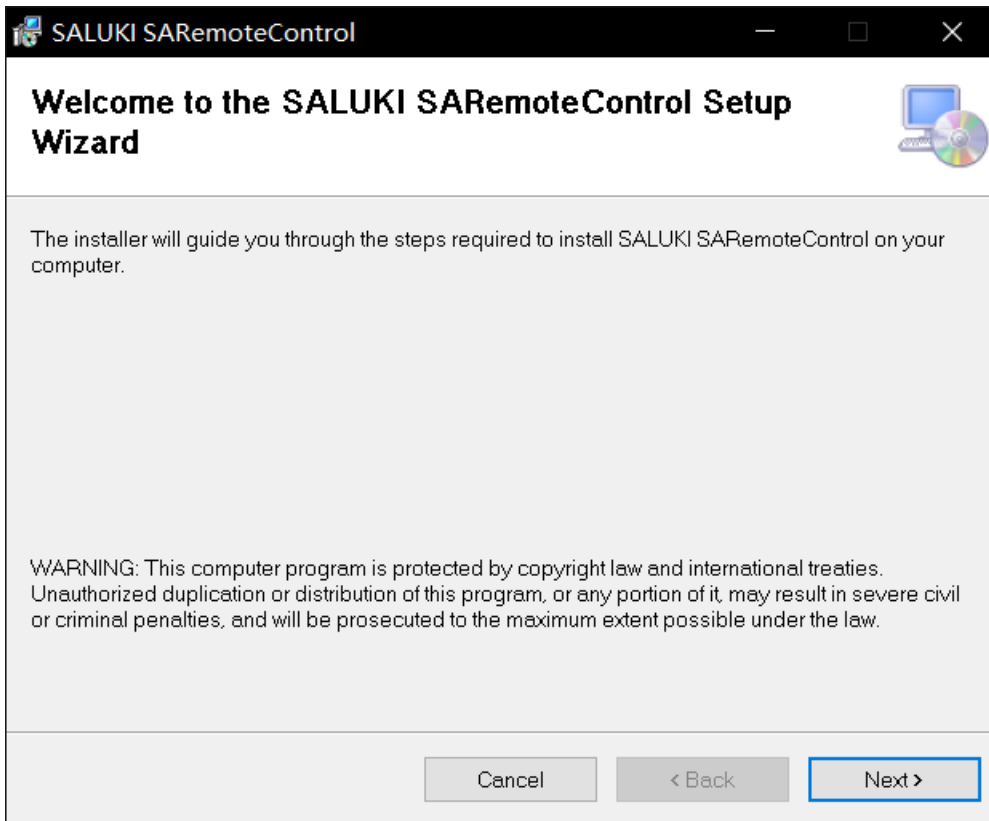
SALUKI SARemoteControl

Welcome to the SALUKI SARemoteControl Setup Wizard

The installer will guide you through the steps required to install SALUKI SARemoteControl on your computer.

WARNING: This computer program is protected by copyright law and international treaties. Unauthorized duplication or distribution of this program, or any portion of it, may result in severe civil or criminal penalties, and will be prosecuted to the maximum extent possible under the law.

Cancel

< Back

Next >